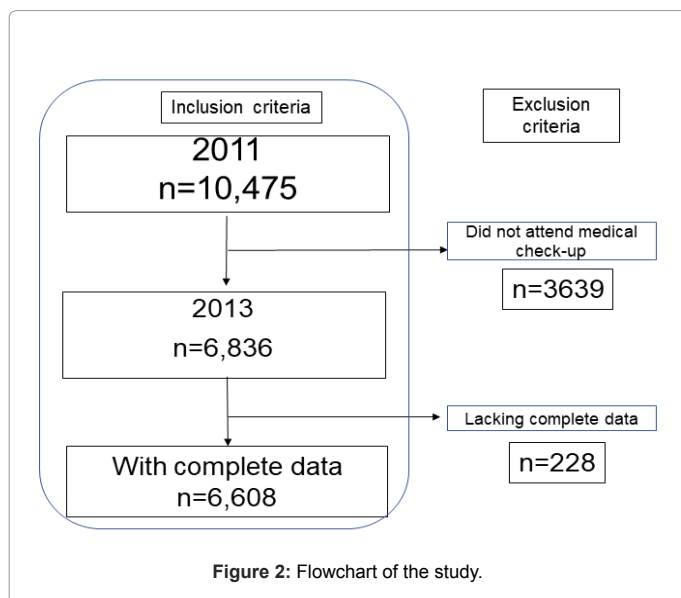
Inclusion criteria

Exclusion criteria

2011
n=10,475

Did not attend medical check-up

n=3639

2013
n=6,836

Lacking complete data

n=228

With complete data
n=6,608

**Figure 2:** Flowchart of the study.